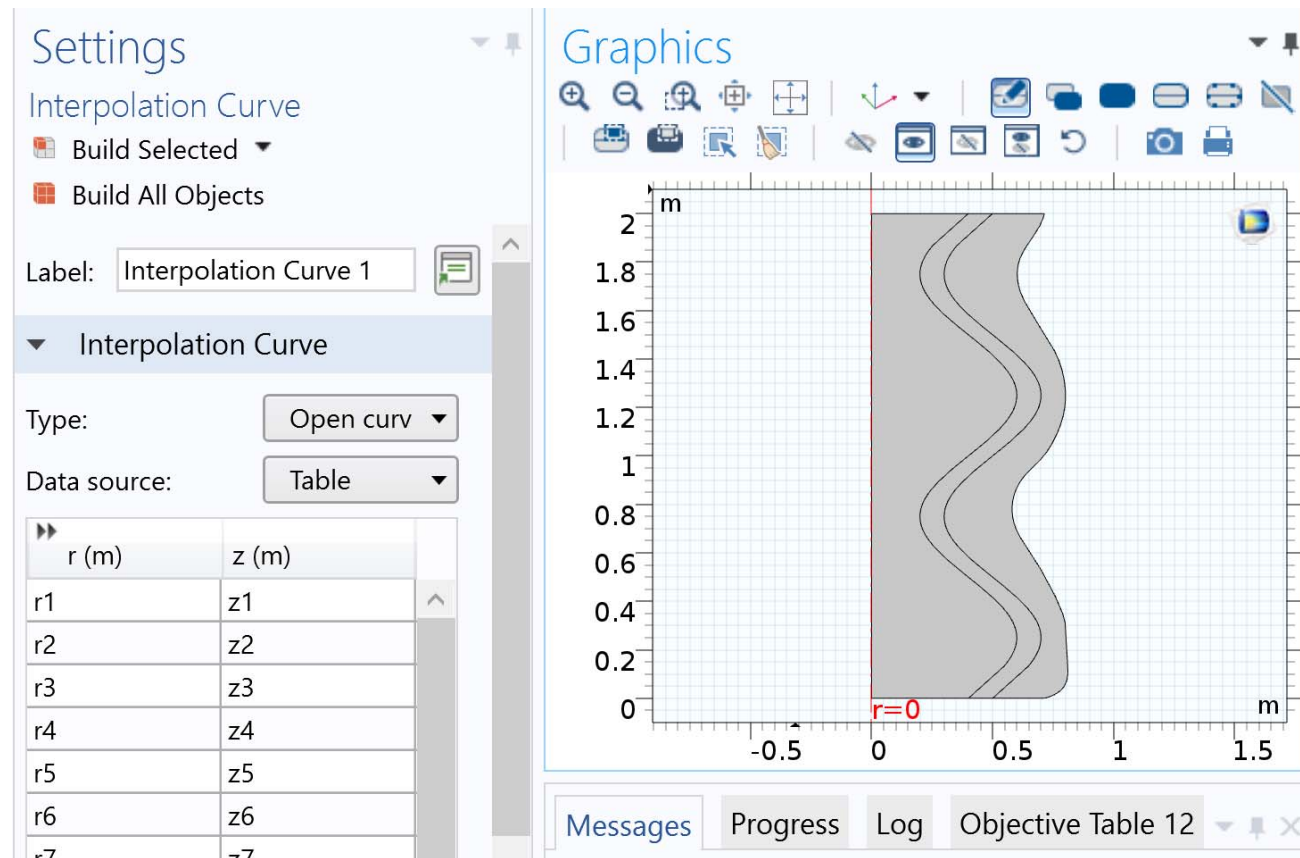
Settings
Interpolation Curve
Build Selected
Build All Objects

Label: Interpolation Curve 1

Interpolation Curve

Type: Open curv

Data source: Table

| r (m) | z (m) |
|---|---|
| r1 | z1 |
| r2 | z2 |
| r3 | z3 |
| r4 | z4 |
| r5 | z5 |
| r6 | z6 |
| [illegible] | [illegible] |

Graphics

m
2
1.8
1.6
1.4
1.2
1
0.8
0.6
0.4
0.2
0
r=0
m
-0.5
0
0.5
1
1.5

Messages
Progress
Log
Objective Table 12